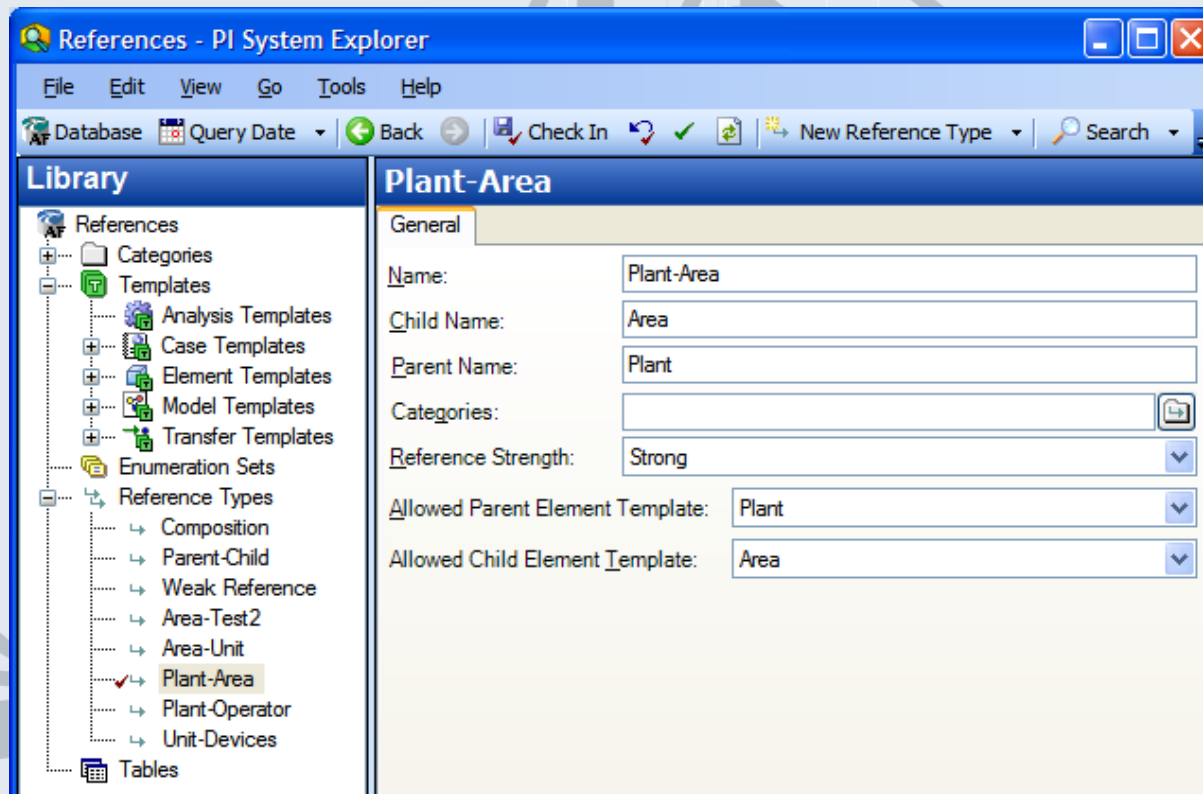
References - PI System Explorer

File Edit View Go Tools Help

Database Query Date Back Check In New Reference Type Search

Library

References
Categories
Templates
Analysis Templates
Case Templates
Element Templates
Model Templates
Transfer Templates
Enumeration Sets
Reference Types
Composition
Parent-Child
Weak Reference
Area-Test2
Area-Unit
Plant-Area
Plant-Operator
Unit-Devices
Tables

Plant-Area

General

Name: Plant-Area
Child Name: Area
Parent Name: Plant
Categories:
Reference Strength: Strong
Allowed Parent Element Template: Plant
Allowed Child Element Template: Area